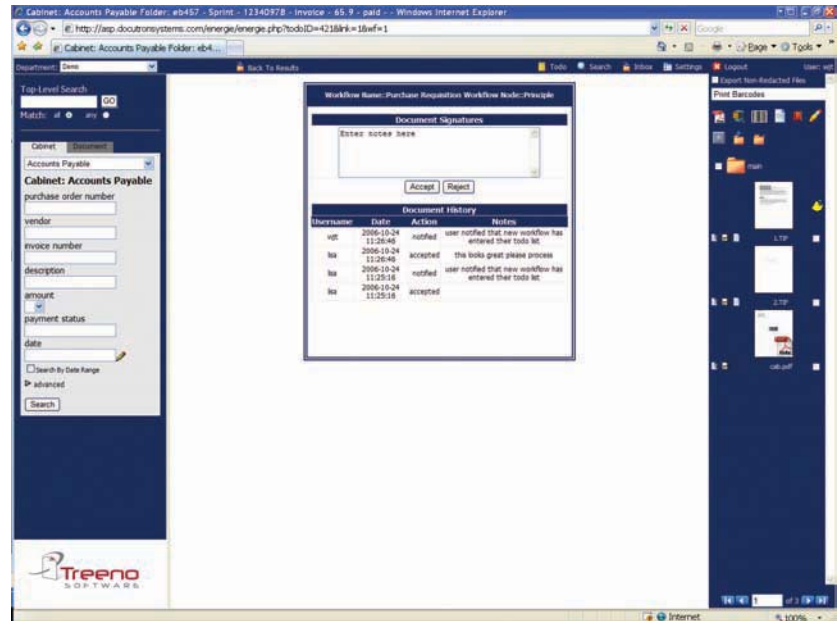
Cabinet: Accounts Payable Folder: eb457 - Sprint - 12340978 - Invoice - 65.9 - paid - - Windows Internet Explorer

http://asp.docutronsystems.com/energie/energie.php?todoID=421&link=1&wf=1

Google

Cabinet: Accounts Payable Folder: eb4...

Page · Tools ·

Department: Demo

Back To Results

Todo Search Inbox Settings Logout User: vgt

Top-Level Search

GO

Match: all any

Cabinet Document

Accounts Payable

Cabinet: Accounts Payable

purchase order number

vendor

invoice number

description

amount

payment status

date

Search By Date Range

advanced

Search

Workflow Name::Purchase Requisition Workflow Node::Principle

Document Signatures

Enter notes here

Accept Reject

Document History

| Username | Date | Action | Notes |
|---|---|---|---|
| vgt | 2006-10-24 11:26:46 | notified | user notified that new workflow has entered their todo list |
| lisa | 2006-10-24 11:26:46 | accepted | this looks great please process |
| lisa | 2006-10-24 11:25:16 | notified | user notified that new workflow has entered their todo list |
| lisa | 2006-10-24 11:25:16 | accepted | |

Export Non-Redacted Files

Print Barcodes

main

1.TIF

2.TIF

cab.pdf

1 of 3

Treeno SOFTWARE

Internet

100%